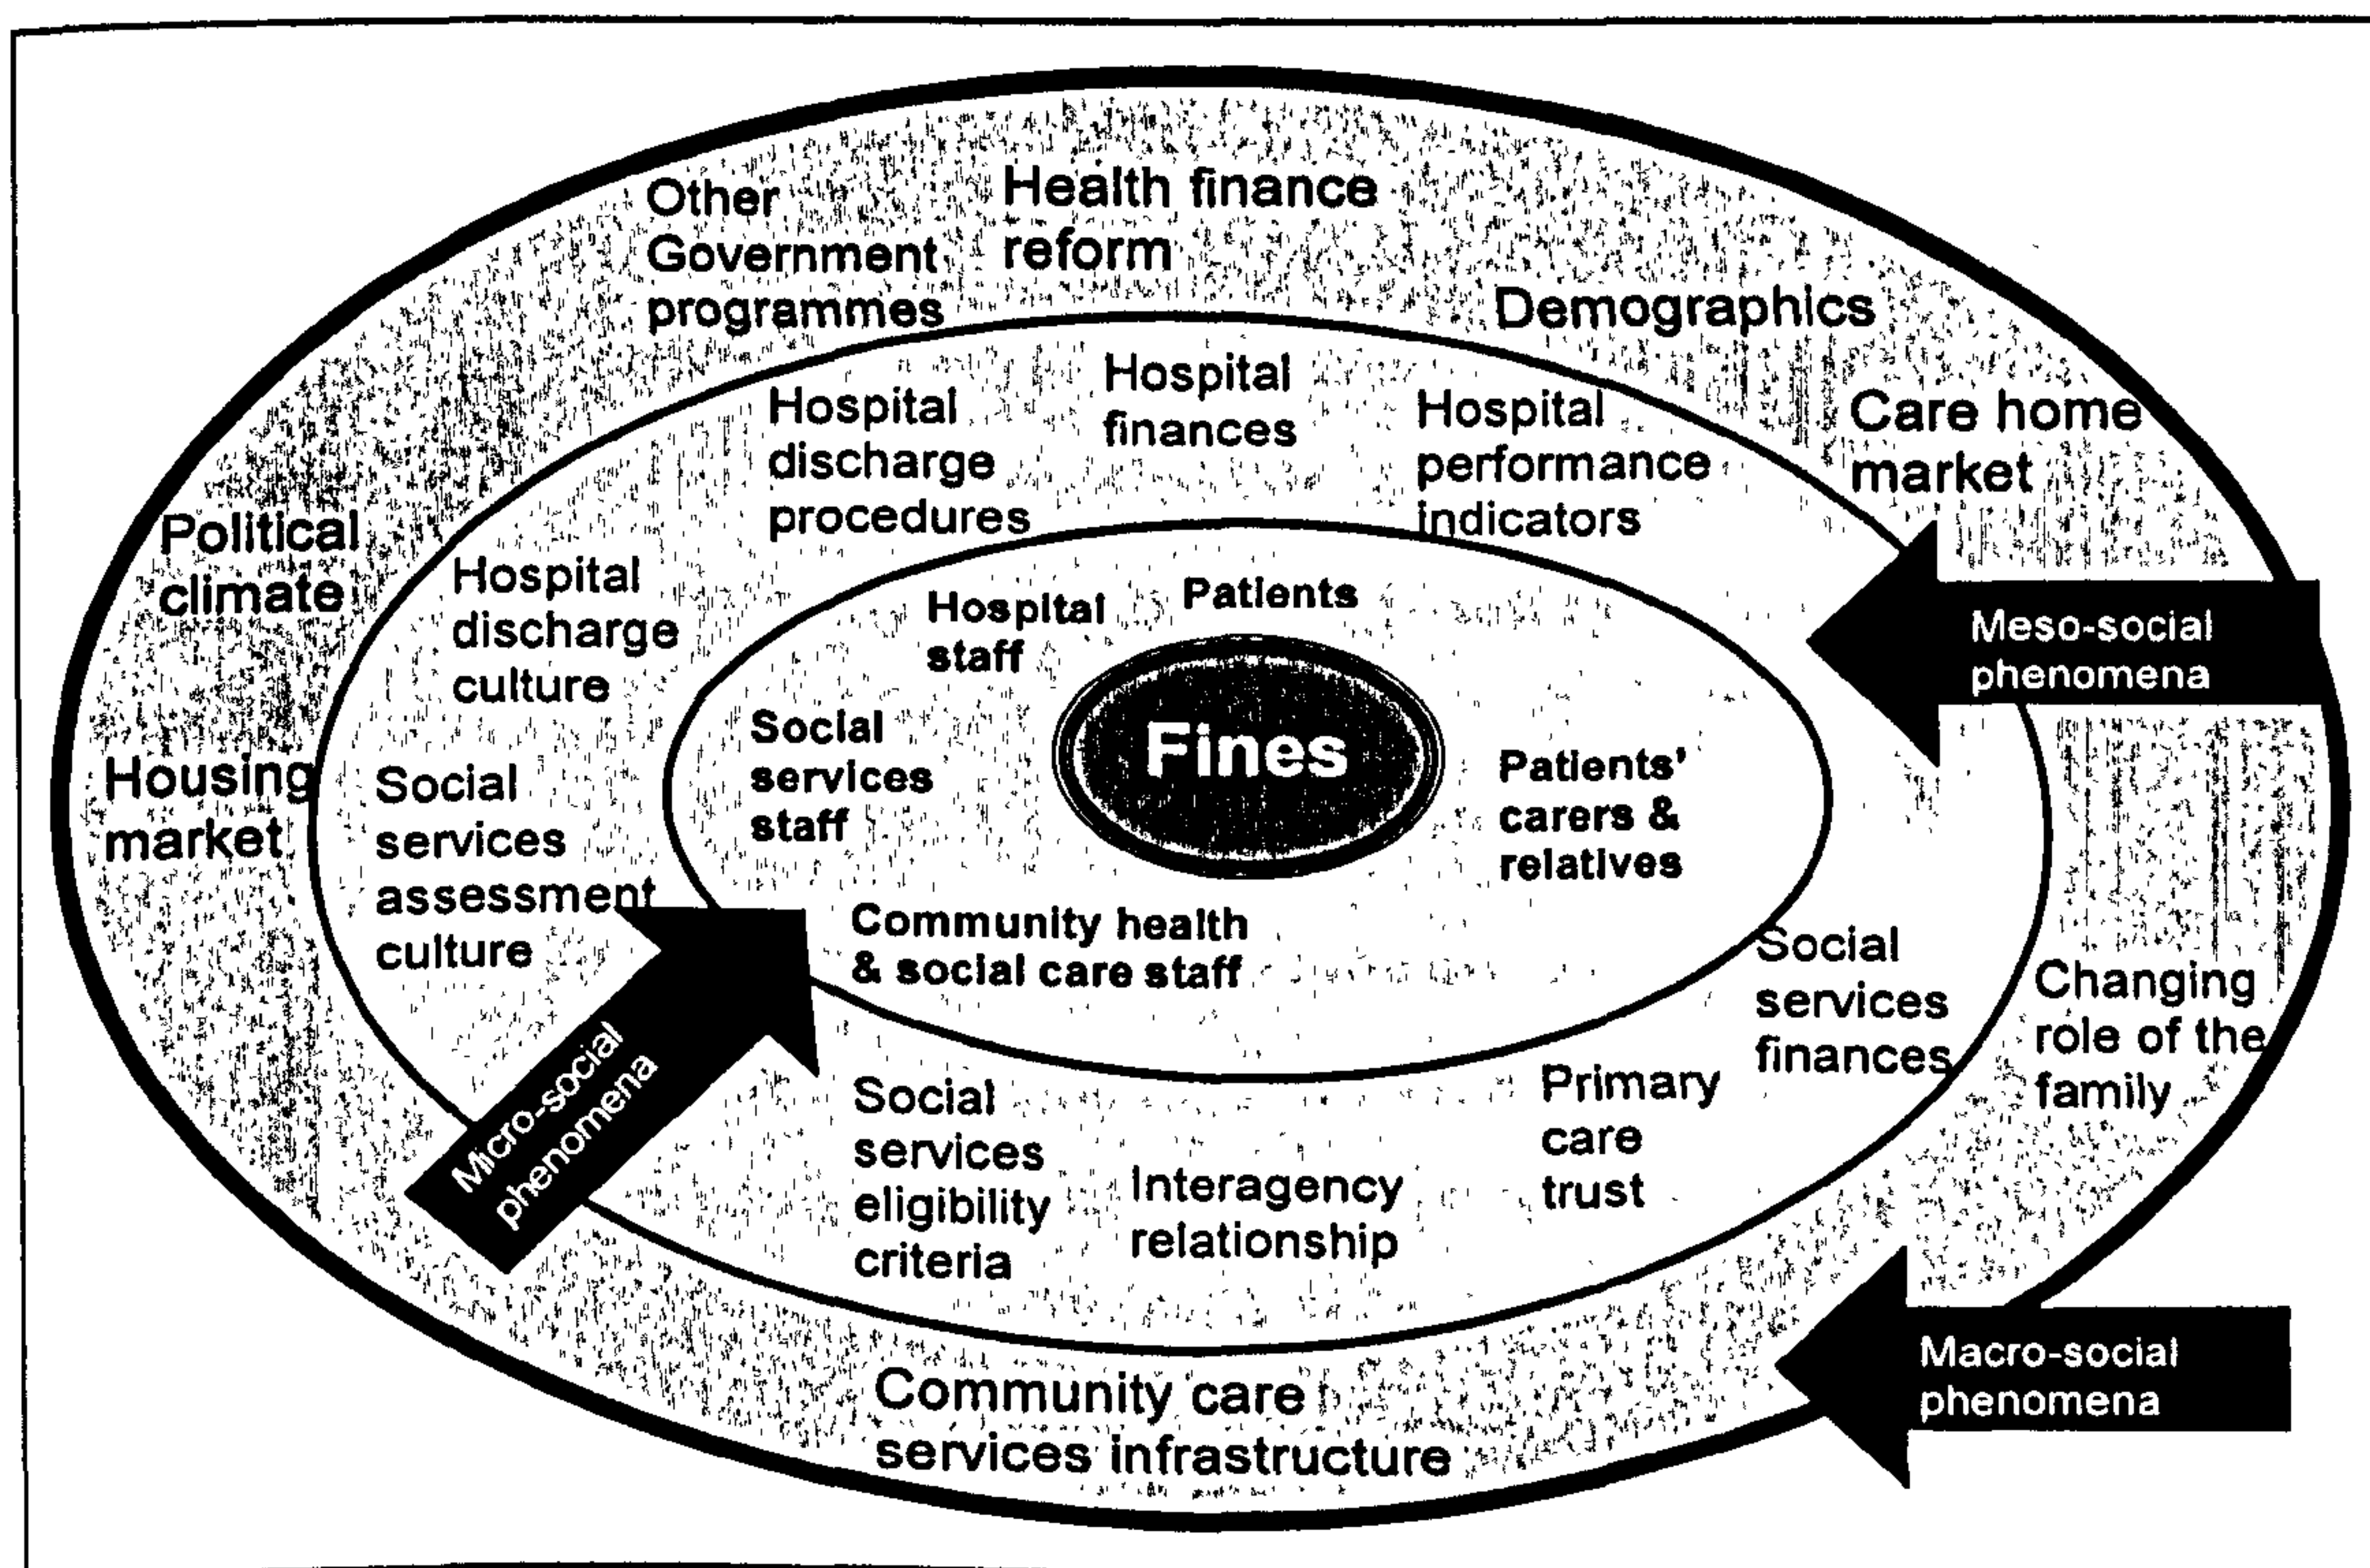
Other Government programmes

Health finance reform

Demographics

Care home market

Political climate

Housing market

Hospital discharge procedures

Hospital finances

Hospital performance indicators

Hospital discharge culture

Social services assessment culture

Hospital staff

Patients

Social services staff

Fines

Patients' carers & relatives

Community health & social care staff

Meso-social phenomena

Social services finances

Changing role of the family

Micro-social phenomena

Social services eligibility criteria

Interagency relationship

Primary care trust

Macro-social phenomena

Community care services infrastructure